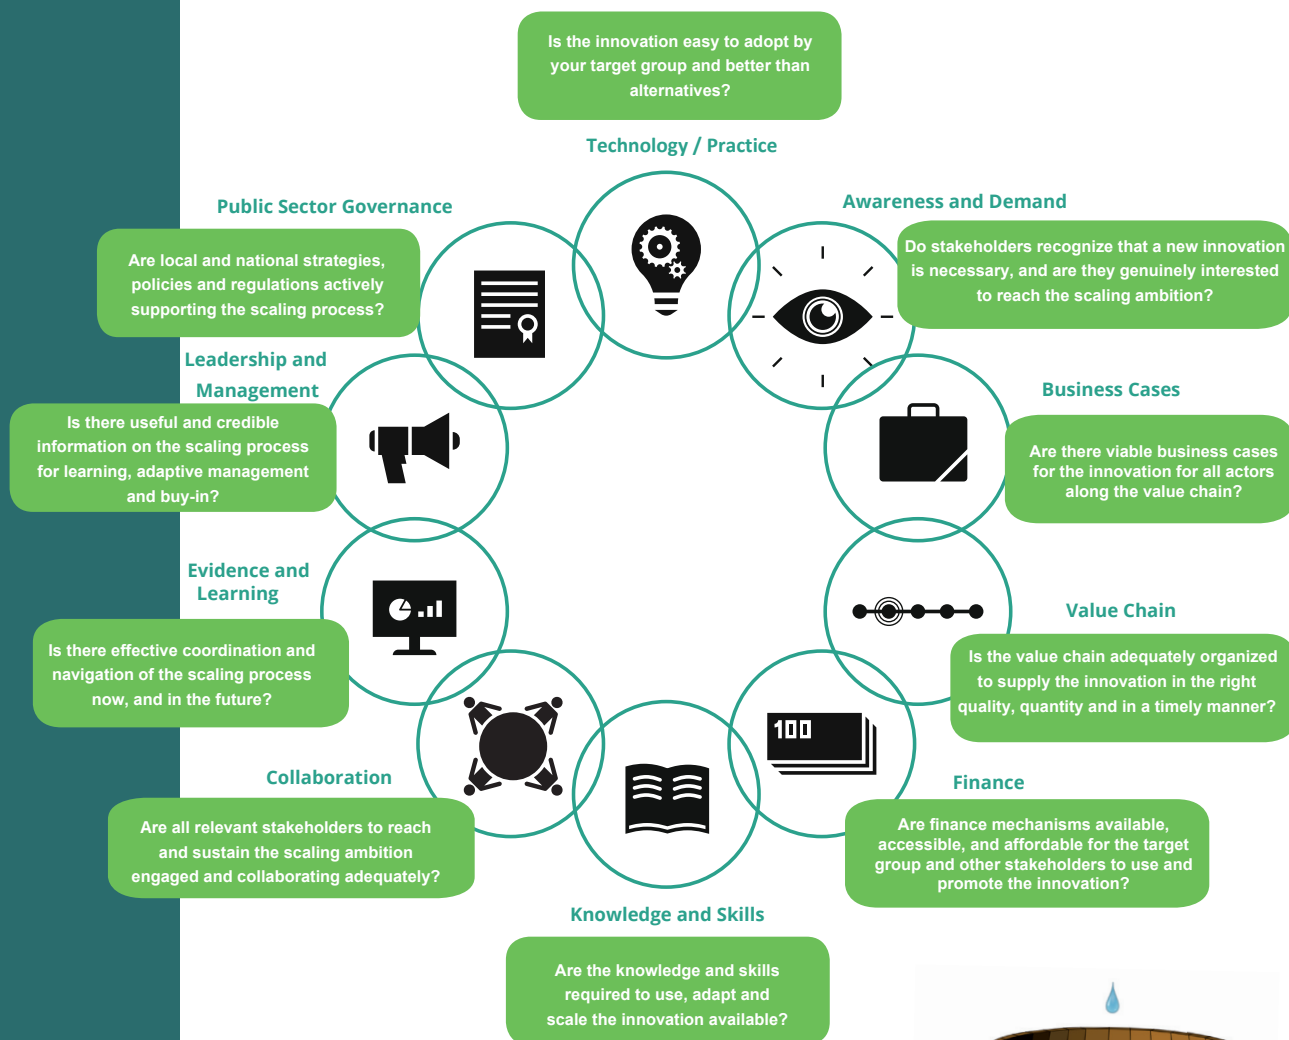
Is the innovation easy to adopt by your target group and better than alternatives?

Technology / Practice

Public Sector Governance

Are local and national strategies, policies and regulations actively supporting the scaling process?

Awareness and Demand

Do stakeholders recognize that a new innovation is necessary, and are they genuinely interested to reach the scaling ambition?

Leadership and Management

Is there useful and credible information on the scaling process for learning, adaptive management and buy-in?

Business Cases

Are there viable business cases for the innovation for all actors along the value chain?

Evidence and Learning

Is there effective coordination and navigation of the scaling process now, and in the future?

Value Chain

Is the value chain adequately organized to supply the innovation in the right quality, quantity and in a timely manner?

100

Collaboration

Are all relevant stakeholders to reach and sustain the scaling ambition engaged and collaborating adequately?

Finance

Are finance mechanisms available, accessible, and affordable for the target group and other stakeholders to use and promote the innovation?

Knowledge and Skills

Are the knowledge and skills required to use, adapt and scale the innovation available?